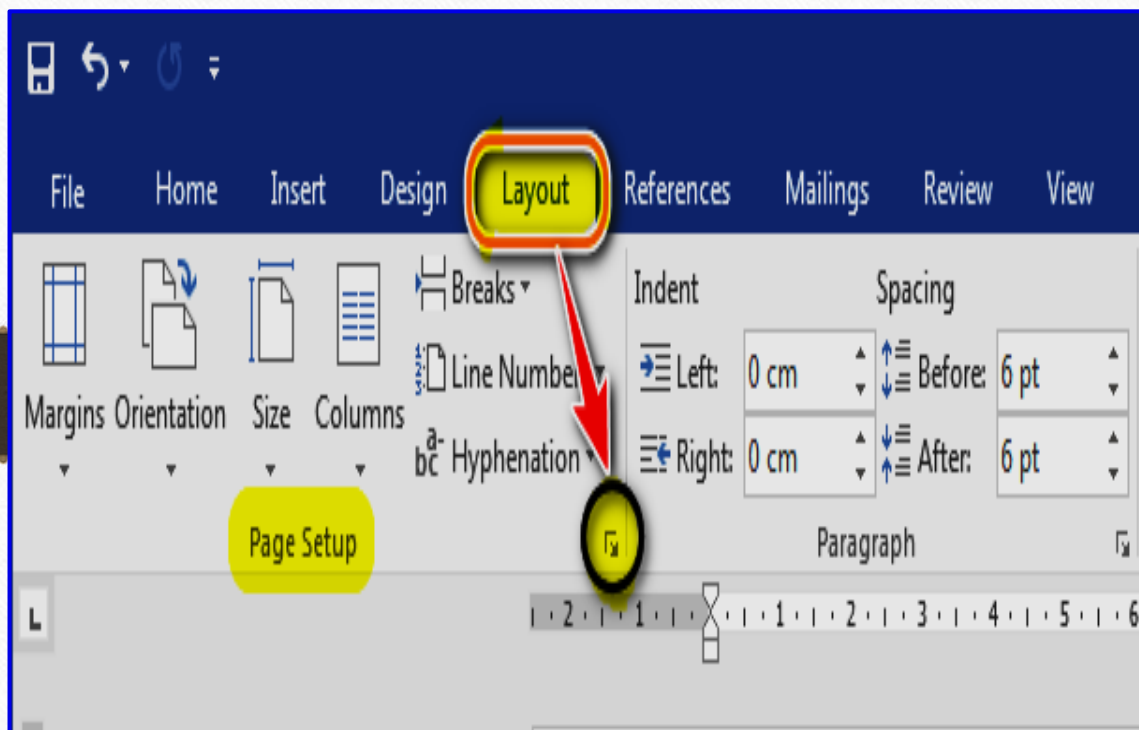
File Home Insert Design Layout References Mailings Review View

Margins Orientation Size Columns

Breaks

Line Numbers

Hyphenation

Page Setup

Indent

Left: 0 cm

Right: 0 cm

Spacing

Before: 6 pt

After: 6 pt

Paragraph

L

2 1 1 2 3 4 5 6